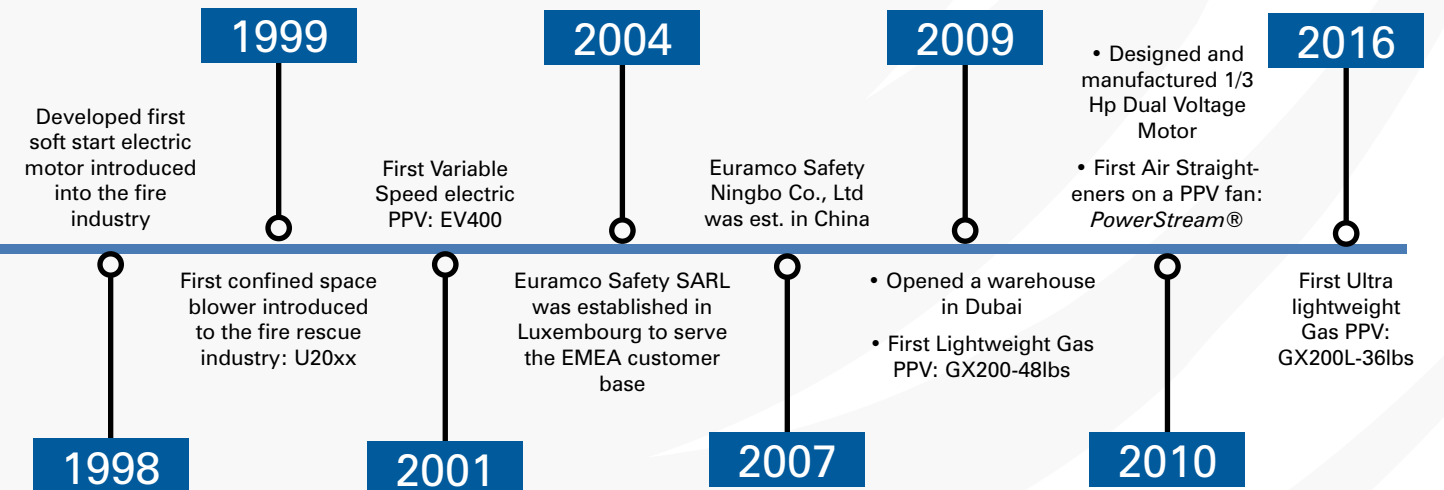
1998

Developed first soft start electric motor introduced into the fire industry

1999

First confined space blower introduced to the fire rescue industry: U20xx

2001

First Variable Speed electric PPV: EV400

2004

Euramco Safety SARL was established in Luxembourg to serve the EMEA customer base

2007

Euramco Safety Ningbo Co., Ltd was est. in China

2009

• Opened a warehouse in Dubai

• First Lightweight Gas PPV: GX200-48lbs

2010

• Designed and manufactured 1/3 Hp Dual Voltage Motor

• First Air Straighteners on a PPV fan: *PowerStream®*

2016

First Ultra lightweight Gas PPV: GX200L-36lbs